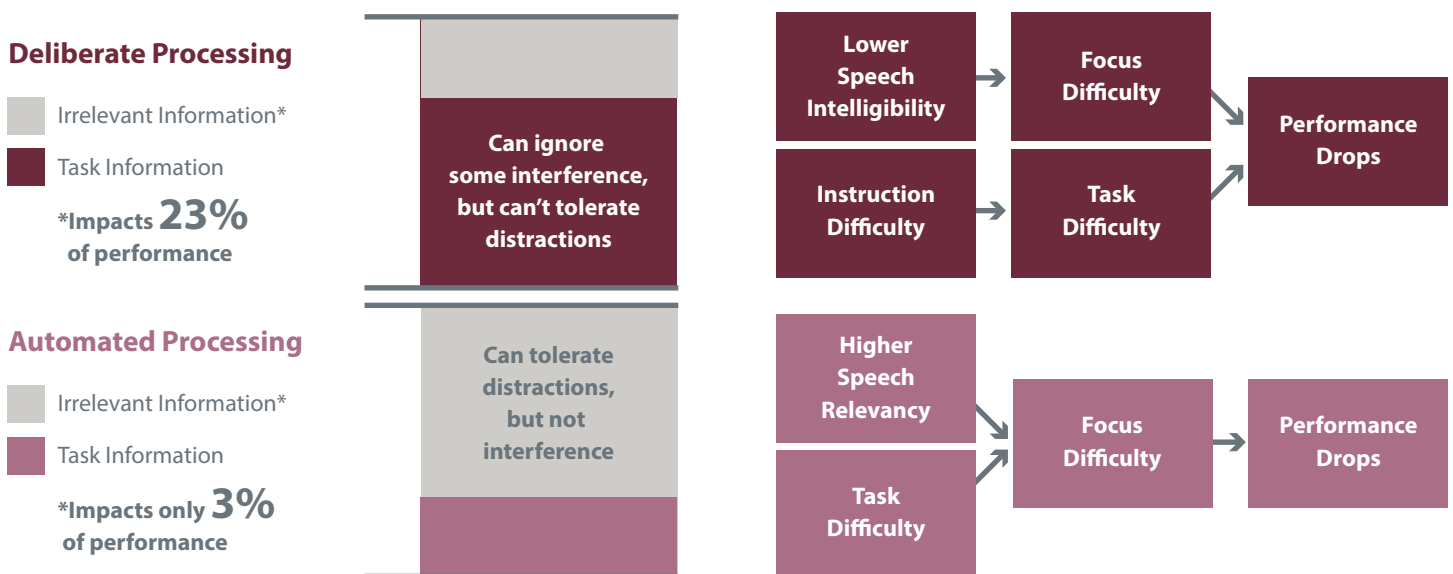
Deliberate Processing

Irrelevant Information*

Task Information

*Impacts 23% of performance

Can ignore some interference, but can't tolerate distractions

Lower Speech Intelligibility

Focus Difficulty

Performance Drops

Instruction Difficulty

Task Difficulty

Automated Processing

Irrelevant Information*

Task Information

*Impacts only 3% of performance

Can tolerate distractions, but not interference

Higher Speech Relevancy

Focus Difficulty

Performance Drops

Task Difficulty